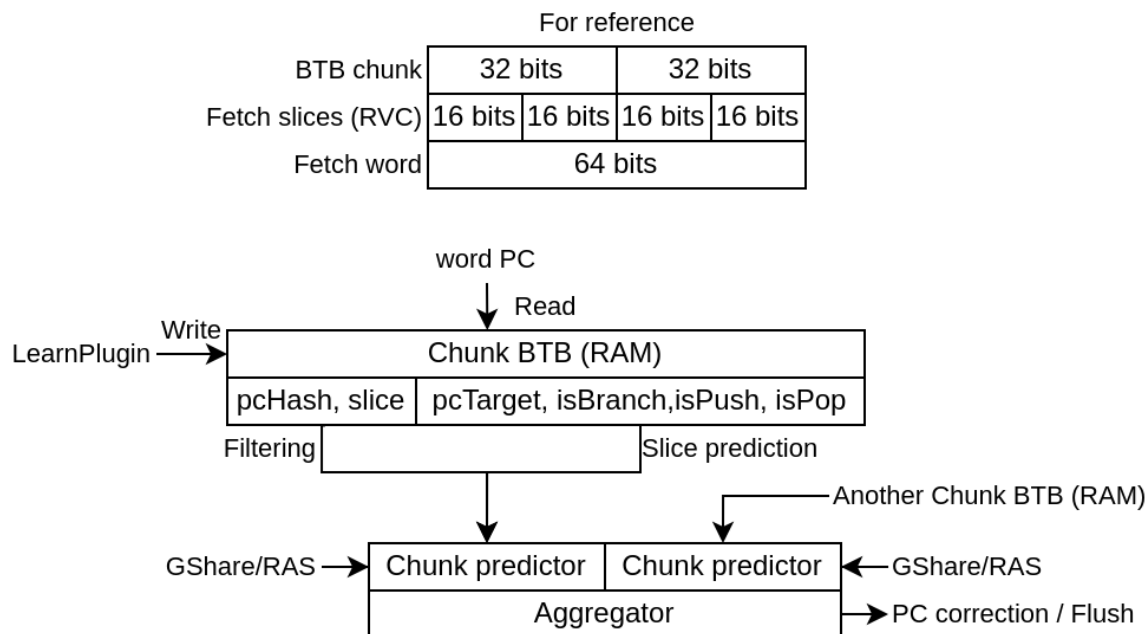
For reference

| BTB chunk | 32 bits | | 32 bits | |
|---|---|---|---|---|
| Fetch slices (RVC) | 16 bits | 16 bits | 16 bits | 16 bits |
| Fetch word | 64 bits | | | |

word PC

Read

Write

LearnPlugin

Chunk BTB (RAM)

pcHash, slice | pcTarget, isBranch,isPush, isPop

Filtering

Slice prediction

Another Chunk BTB (RAM)

GShare/RAS

Chunk predictor | Chunk predictor

GShare/RAS

Aggregator

PC correction / Flush